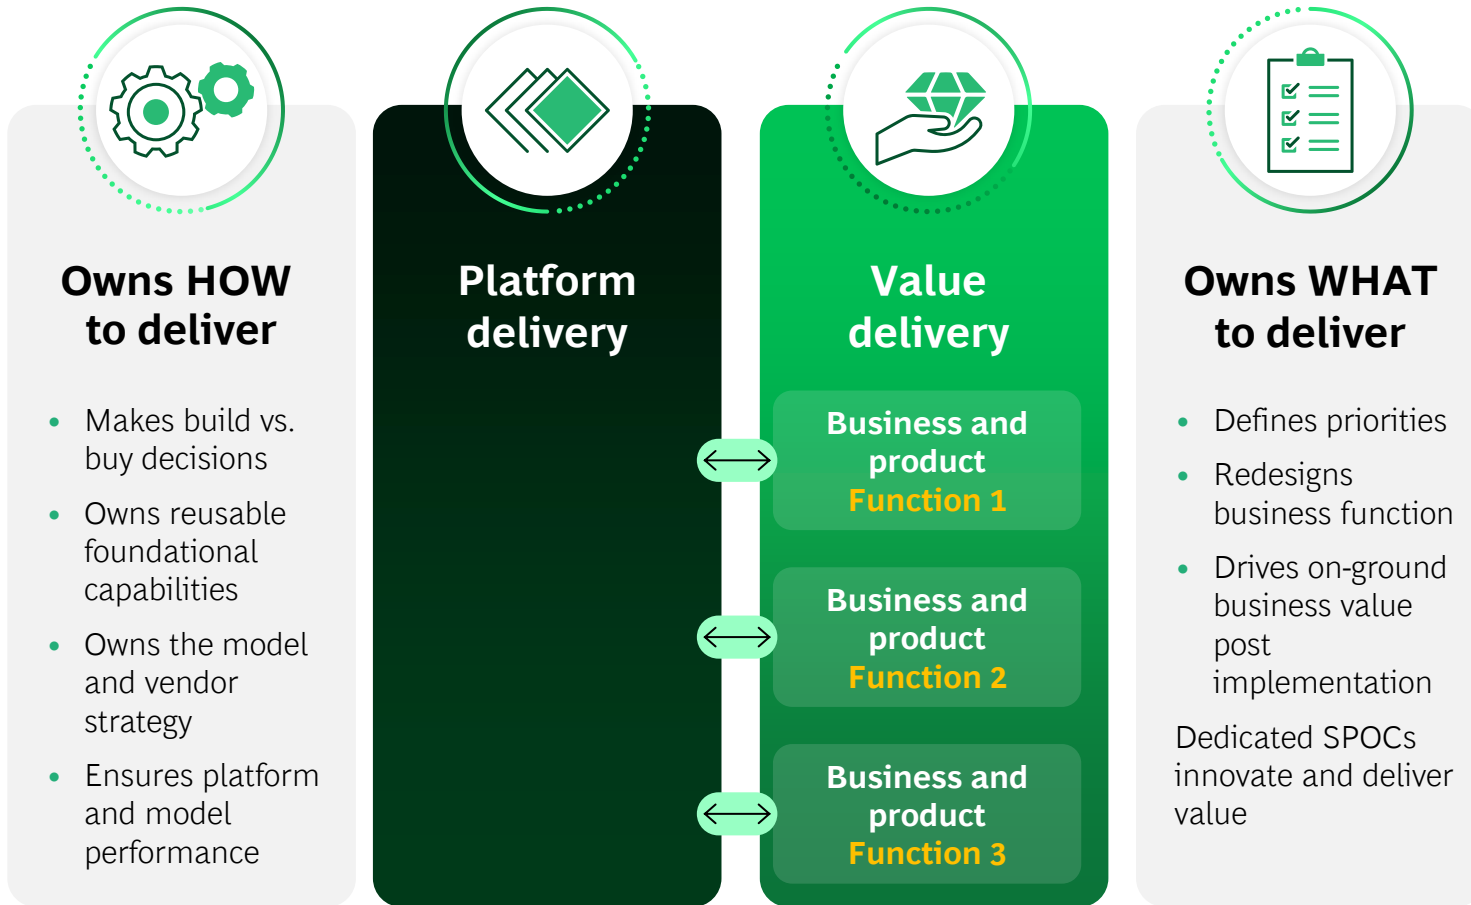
Owns HOW to deliver

- Makes build vs. buy decisions
- Owns reusable foundational capabilities
- Owns the model and vendor strategy
- Ensures platform and model performance

Platform delivery

Value delivery

Business and product Function 1

Business and product Function 2

Business and product Function 3

Owns WHAT to deliver

- Defines priorities
- Redesigns business function
- Drives on-ground business value post implementation

Dedicated SPOCs innovate and deliver value